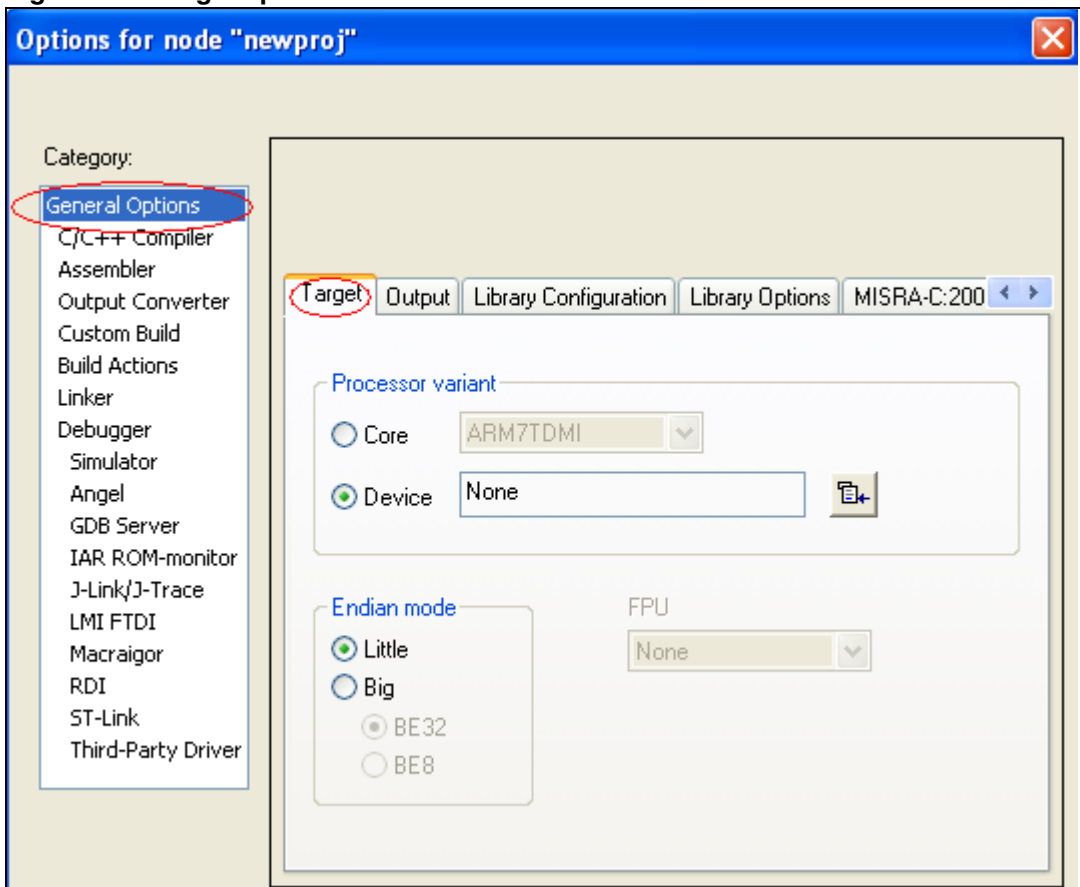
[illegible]

Options for node "newproj"

Category:

General Options
C/C++ Compiler
Assembler
Output Converter
Custom Build
Build Actions
Linker
Debugger
Simulator
Angel
GDB Server
IAR ROM-monitor
J-Link/J-Trace
LMI FTDI
Macraigor
RDI
ST-Link
Third-Party Driver

Target | Output | Library Configuration | Library Options | MISRA-C:200

Processor variant

Core ARM7TDMI

Device None

Endian mode

Little

Big

BE32

BE8

FPU

None